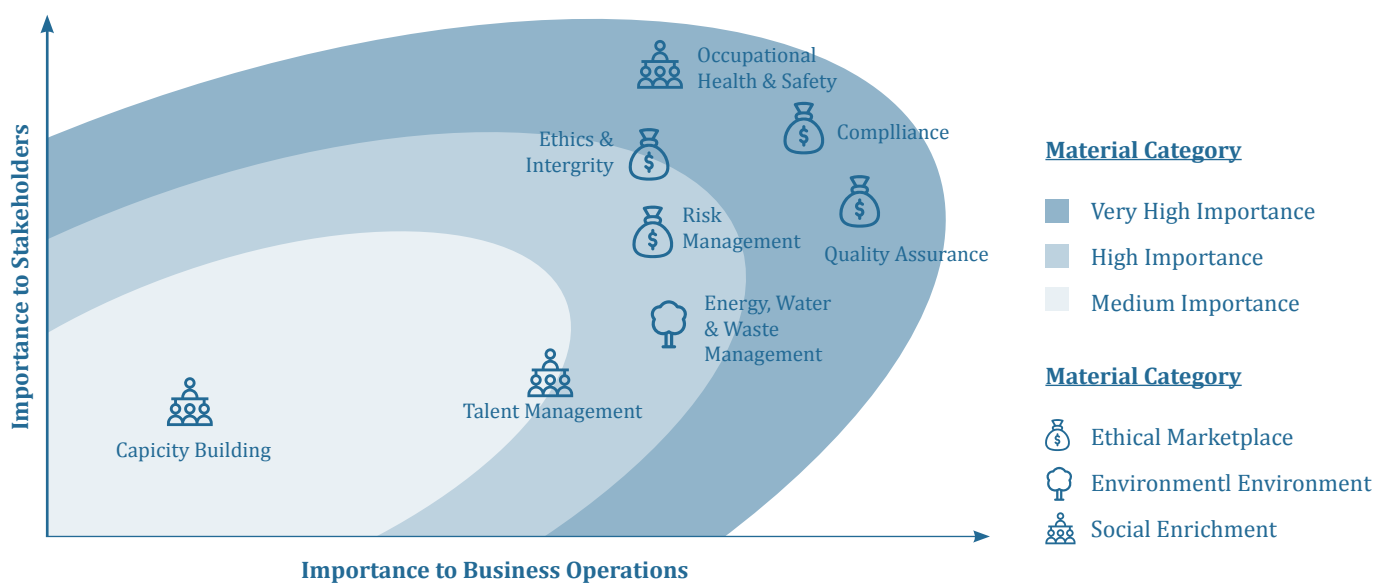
Importance to Stakeholders

Occupational Health & Safety

Ethics & Intergrity

Complliance

Risk Management

Quality Assurance

Energy, Water & Waste Management

Talent Management

Capicity Building

Importance to Business Operations

Material Category

Very High Importance

High Importance

Medium Importance

Material Category

Ethical Marketplace

Environmentl Environment

Social Enrichment